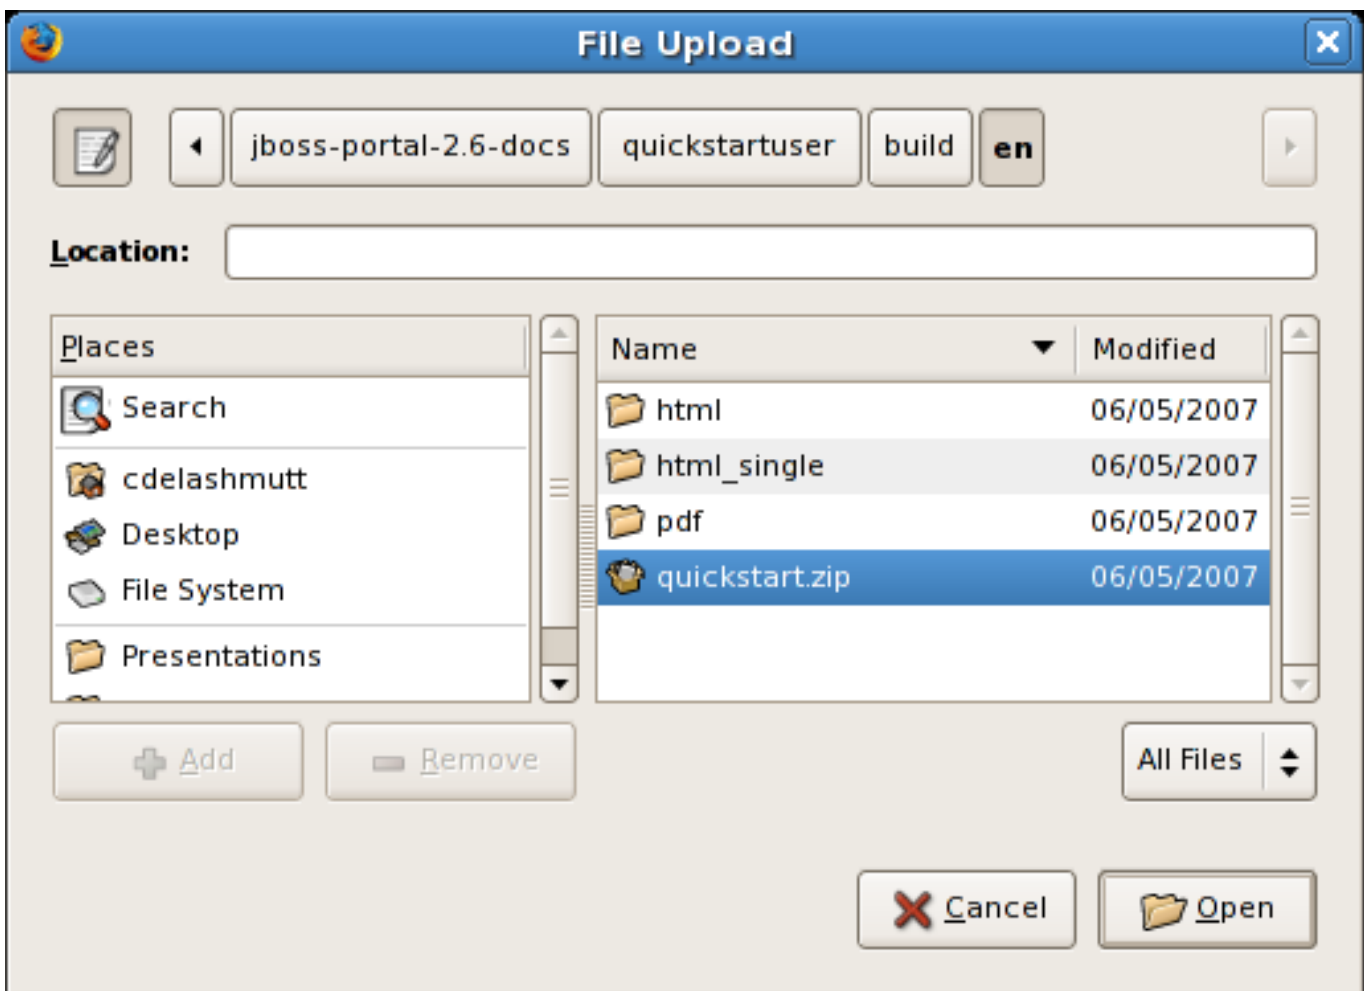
File Upload

jboss-portal-2.6-docs quickstartuser build en

Location:

| Places |
|---|
| Search |
| cdelashmutt |
| Desktop |
| File System |
| Presentations |

| Name | Modified |
|---|---|
| html | 06/05/2007 |
| html_single | 06/05/2007 |
| pdf | 06/05/2007 |
| quickstart.zip | 06/05/2007 |

Add Remove

All Files

Cancel Open